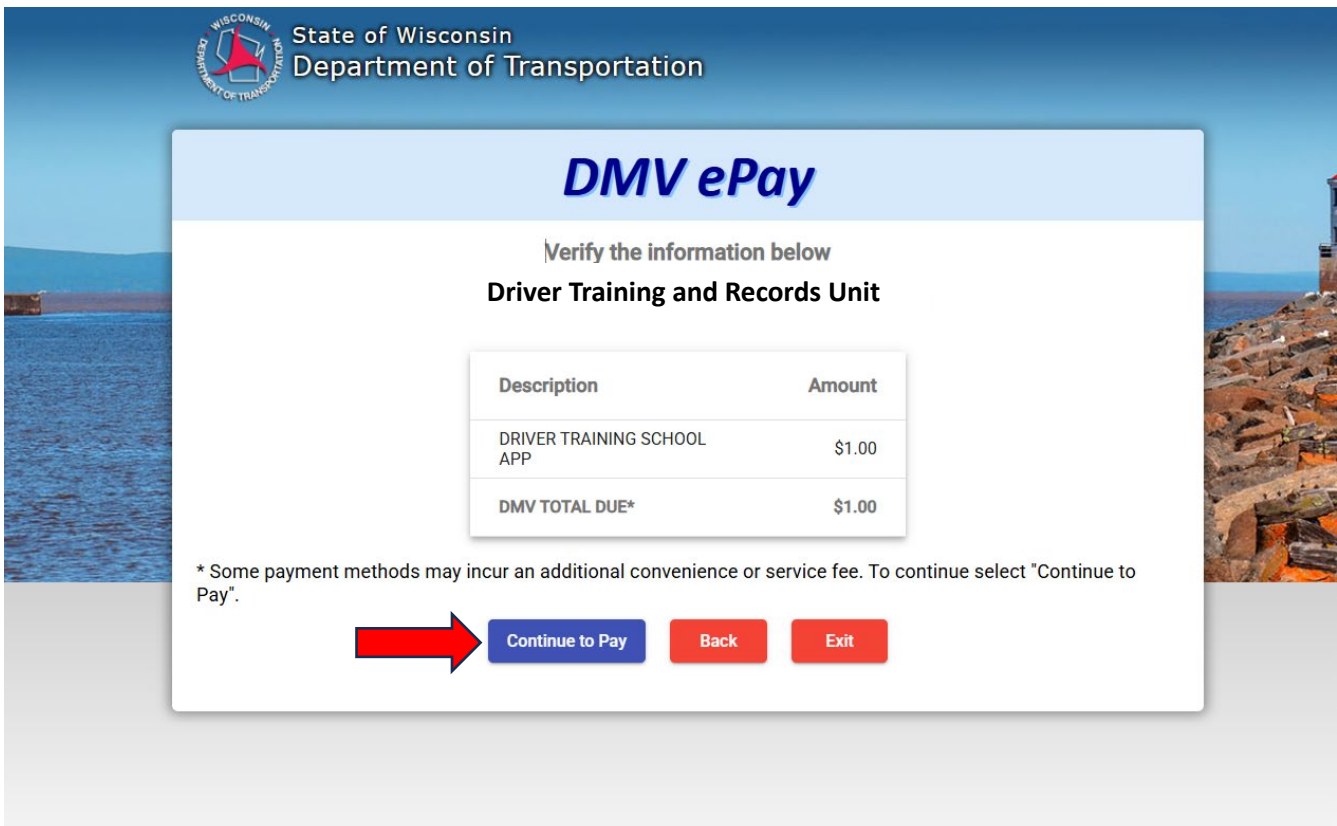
WISCONSIN DEPARTMENT OF TRANSPORTATION

State of Wisconsin
Department of Transportation

DMV ePay

Verify the information below

Driver Training and Records Unit

| Description | Amount |
|---|---|
| DRIVER TRAINING SCHOOL APP | \$1.00 |
| DMV TOTAL DUE* | \$1.00 |

* Some payment methods may incur an additional convenience or service fee. To continue select "Continue to Pay".

Continue to Pay | Back | Exit